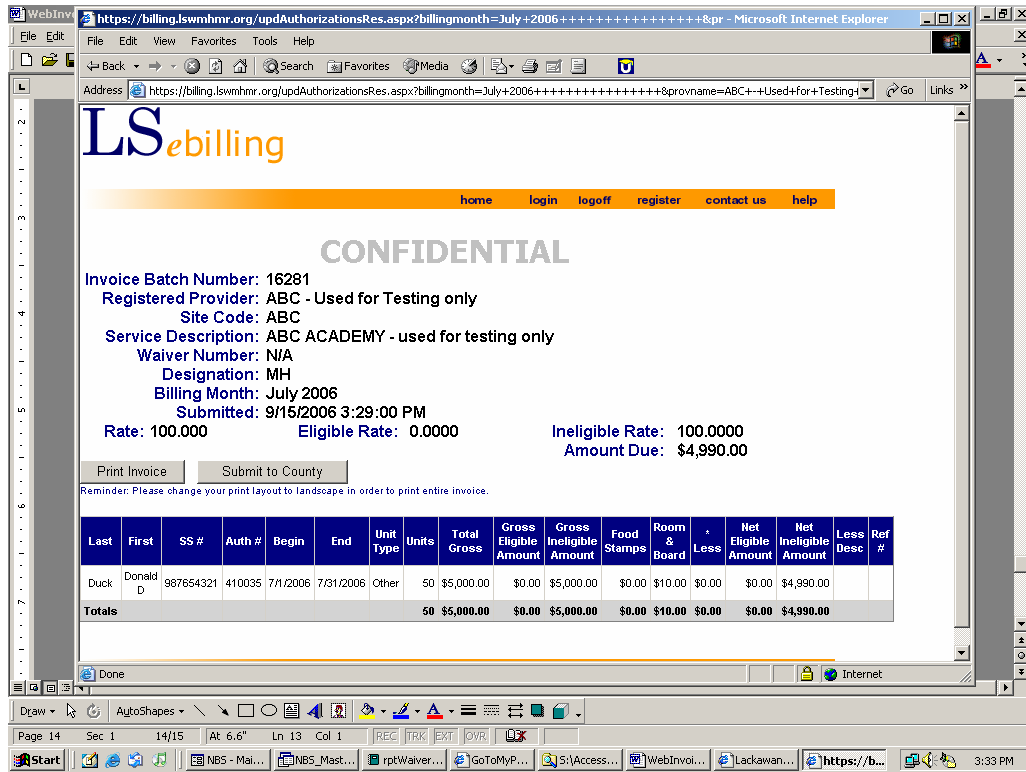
WebInv

File Edit

https://billing.lswmhmr.org/updAuthorizationsRes.aspx?billingmonth=July+2006++++++++++++++++&pr - Microsoft Internet Explorer

File Edit View Favorites Tools Help

Back Search Favorites Media

Address https://billing.lswmhmr.org/updAuthorizationsRes.aspx?billingmonth=July+2006++++++++++++++++&provname=ABC+-+Used+for+Testing+ Go Links

LSebilling

home login logoff register contact us help

CONFIDENTIAL

Invoice Batch Number: 16281
Registered Provider: ABC - Used for Testing only
Site Code: ABC
Service Description: ABC ACADEMY - used for testing only
Waiver Number: N/A
Designation: MH
Billing Month: July 2006
Submitted: 9/15/2006 3:29:00 PM

Rate: 100.000 Eligible Rate: 0.0000 Ineligible Rate: 100.0000
Amount Due: $4,990.00

Print Invoice Submit to County

Reminder: Please change your print layout to landscape in order to print entire invoice.

| Last | First | SS # | Auth # | Begin | End | Unit Type | Units | Total Gross | Gross Eligible Amount | Gross Ineligible Amount | Food Stamps | Room & Board | * Less | Net Eligible Amount | Net Ineligible Amount | Less Desc | Ref # |
|---|---|---|---|---|---|---|---|---|---|---|---|---|---|---|---|---|---|
| Duck | Donald D | 987654321 | 410035 | 7/1/2006 | 7/31/2006 | Other | 50 | $5,000.00 | $0.00 | $5,000.00 | $0.00 | $10.00 | $0.00 | $0.00 | $4,990.00 | | |
| Totals | | | | | | | 50 | $5,000.00 | $0.00 | $5,000.00 | $0.00 | $10.00 | $0.00 | $0.00 | $4,990.00 | | |

Done Internet

Draw AutoShapes

Page 14 Sec 1 14/15 At 6.6" Ln 13 Col 1 REC TRK EXT OVR

Start NBS - Mai... NBS_Mast... rptWaiver... GoToMyP... S:\Access... WebInvoi... Lackawan... https://b... 3:33 PM